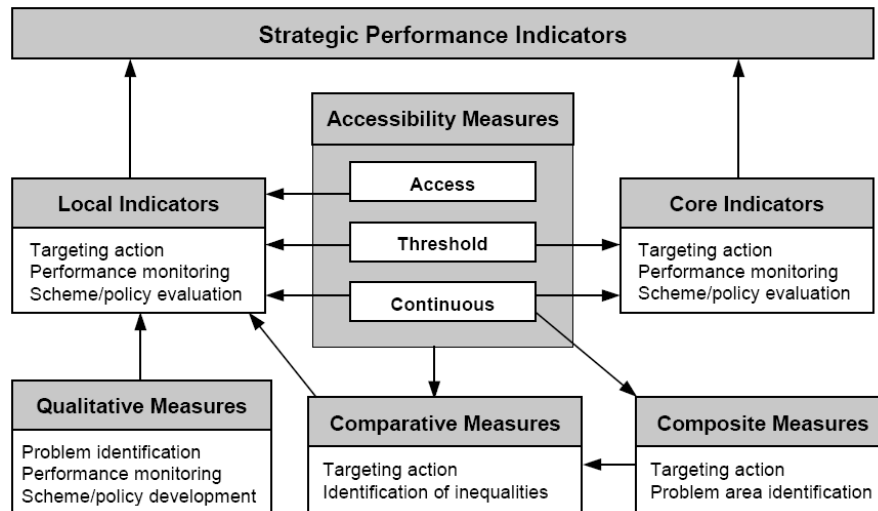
Strategic Performance Indicators

Accessibility Measures

Access

Threshold

Continuous

Local Indicators

Targeting action
Performance monitoring
Scheme/policy evaluation

Core Indicators

Targeting action
Performance monitoring
Scheme/policy evaluation

Qualitative Measures

Problem identification
Performance monitoring
Scheme/policy development

Comparative Measures

Targeting action
Identification of inequalities

Composite Measures

Targeting action
Problem area identification